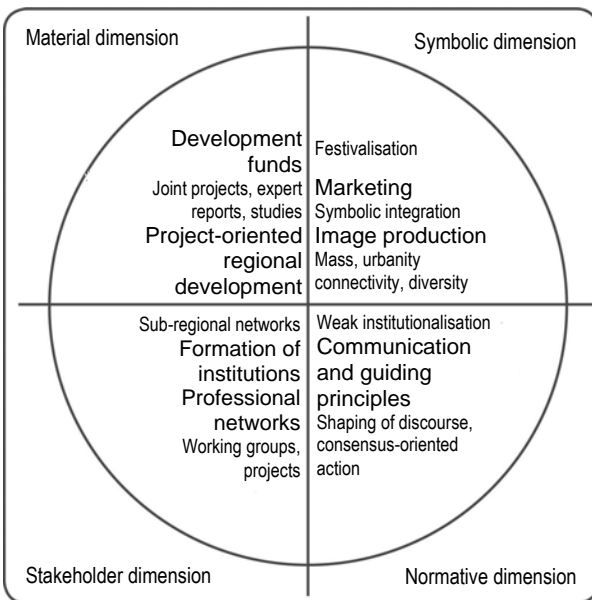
Material dimension

Symbolic dimension

Development funds
Joint projects, expert reports, studies
Project-oriented regional development

Festivalisation
Marketing
Symbolic integration
Image production
Mass, urbanity connectivity, diversity

Sub-regional networks
Formation of institutions
Professional networks
Working groups, projects

Weak institutionalisation
Communication and guiding principles
Shaping of discourse, consensus-oriented action

Stakeholder dimension

Normative dimension